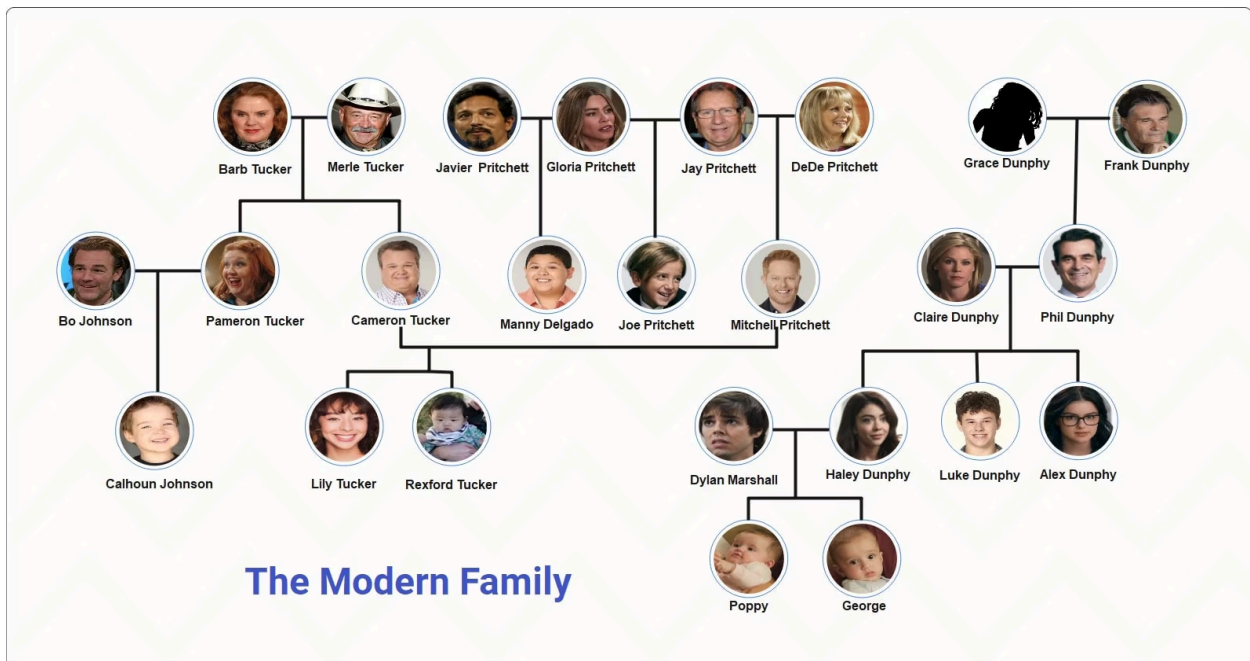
Barb Tucker
Merle Tucker
Javier Pritchett
Gloria Pritchett
Jay Pritchett
DeDe Pritchett
Grace Dunphy
Frank Dunphy

Bo Johnson
Pameron Tucker
Cameron Tucker
Manny Delgado
Joe Pritchett
Mitchell Pritchett
Claire Dunphy
Phil Dunphy

Calhoun Johnson
Lily Tucker
Rexford Tucker
Dylan Marshall
Haley Dunphy
Luke Dunphy
Alex Dunphy

The Modern Family

Poppy
George